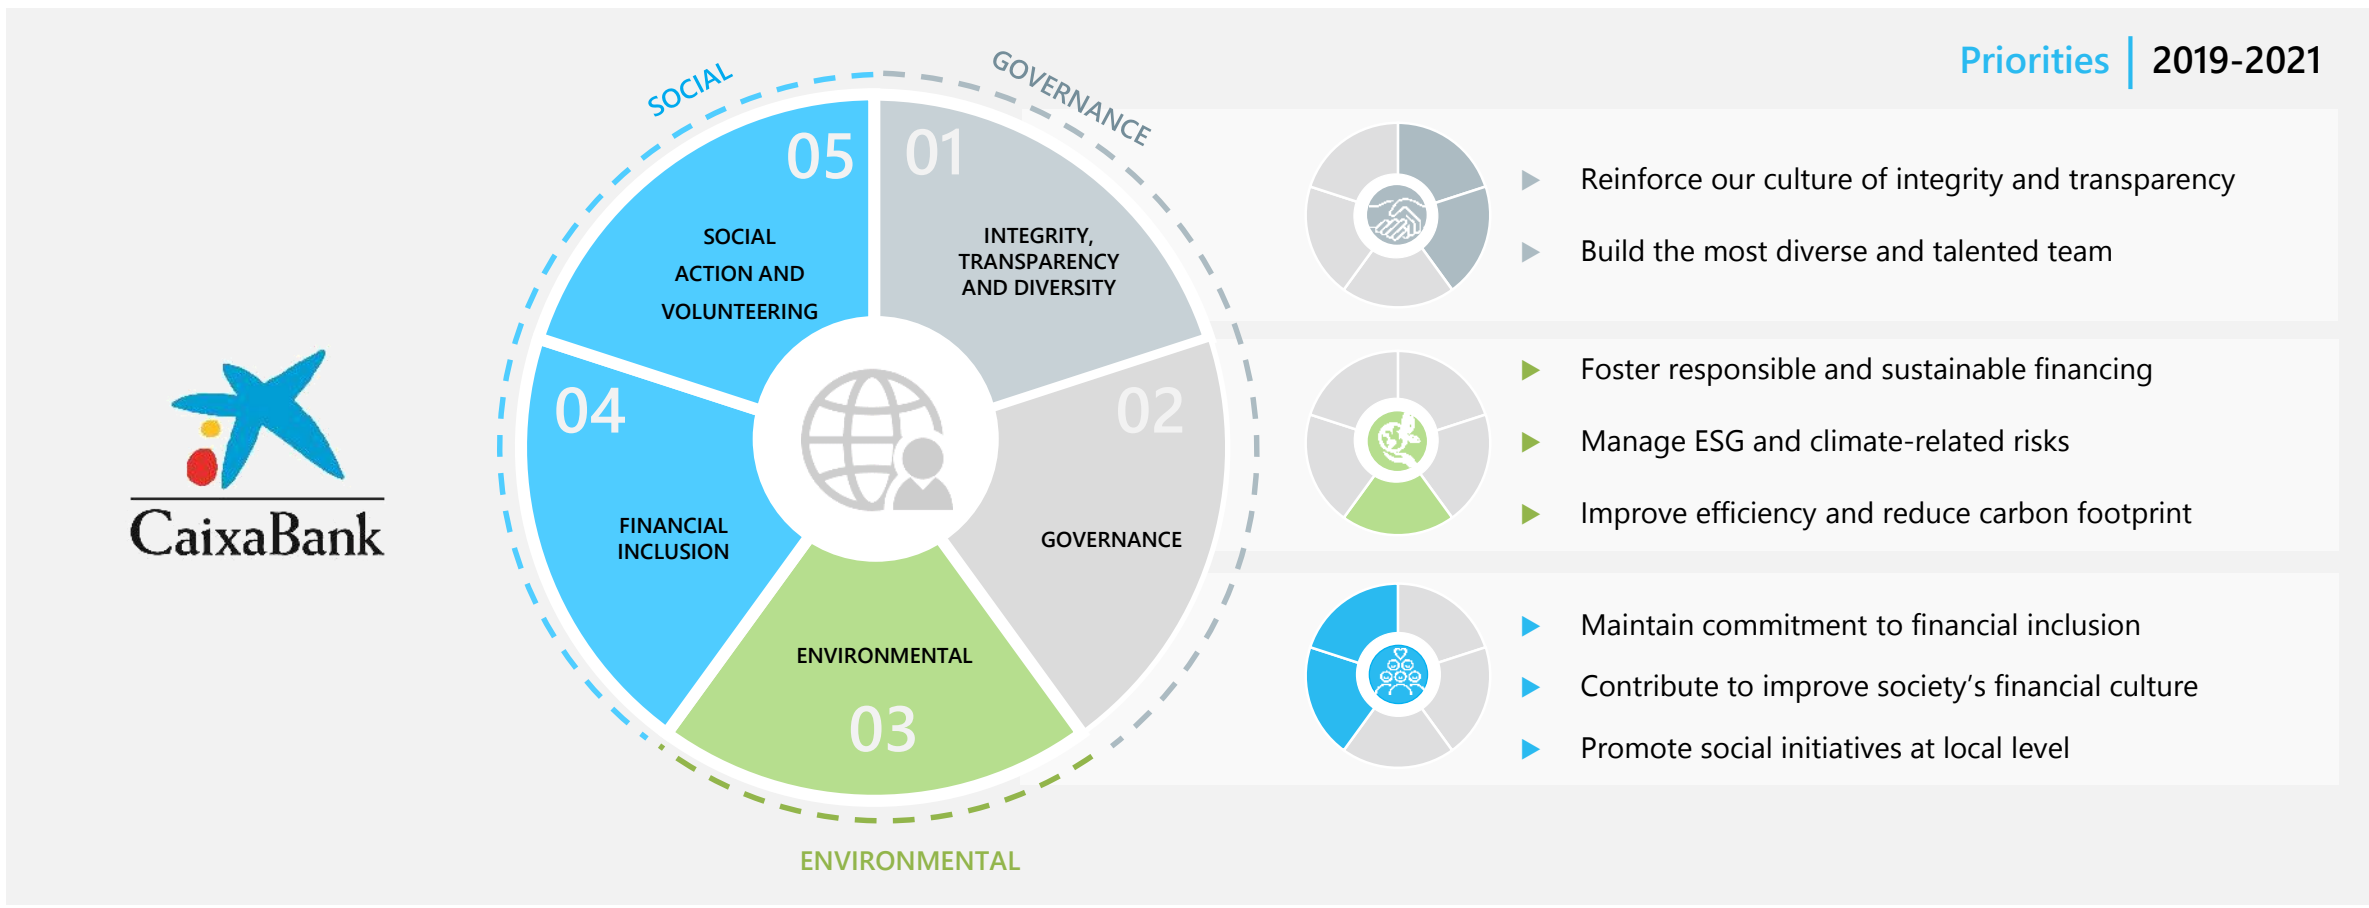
CaixaBank

SOCIAL

GOVERNANCE

05

SOCIAL ACTION AND VOLUNTEERING

01

INTEGRITY, TRANSPARENCY AND DIVERSITY

04

FINANCIAL INCLUSION

02

GOVERNANCE

ENVIRONMENTAL

03

ENVIRONMENTAL

Priorities | 2019-2021

Reinforce our culture of integrity and transparency

Build the most diverse and talented team

Foster responsible and sustainable financing

Manage ESG and climate-related risks

Improve efficiency and reduce carbon footprint

Maintain commitment to financial inclusion

Contribute to improve society's financial culture

Promote social initiatives at local level